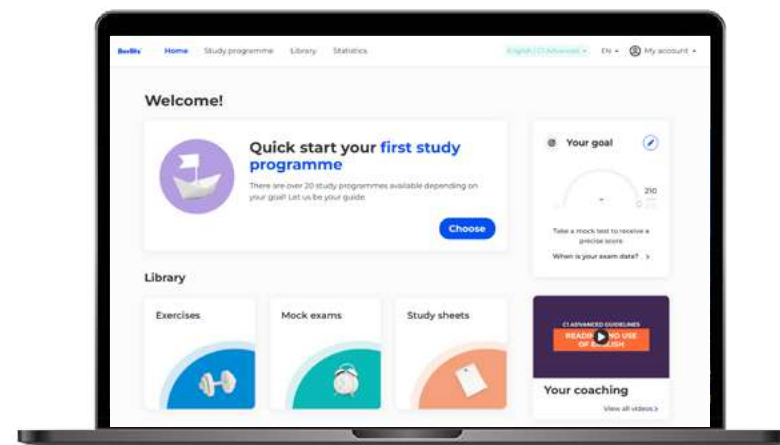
BeeBtt Home Study programme Library Statistics English | C1 Advanced EN My account

Welcome!

Quick start your first study programme

There are over 20 study programmes available depending on your goal! Let us be your guide.

Choose

Your goal

210

Take a mock test to receive a precise score

When is your exam date? >

Library

Exercises

Mock exams

Study sheets

C1 ADVANCED GUIDELINES

READING AND USE OF ENGLISH

Your coaching

View all videos >